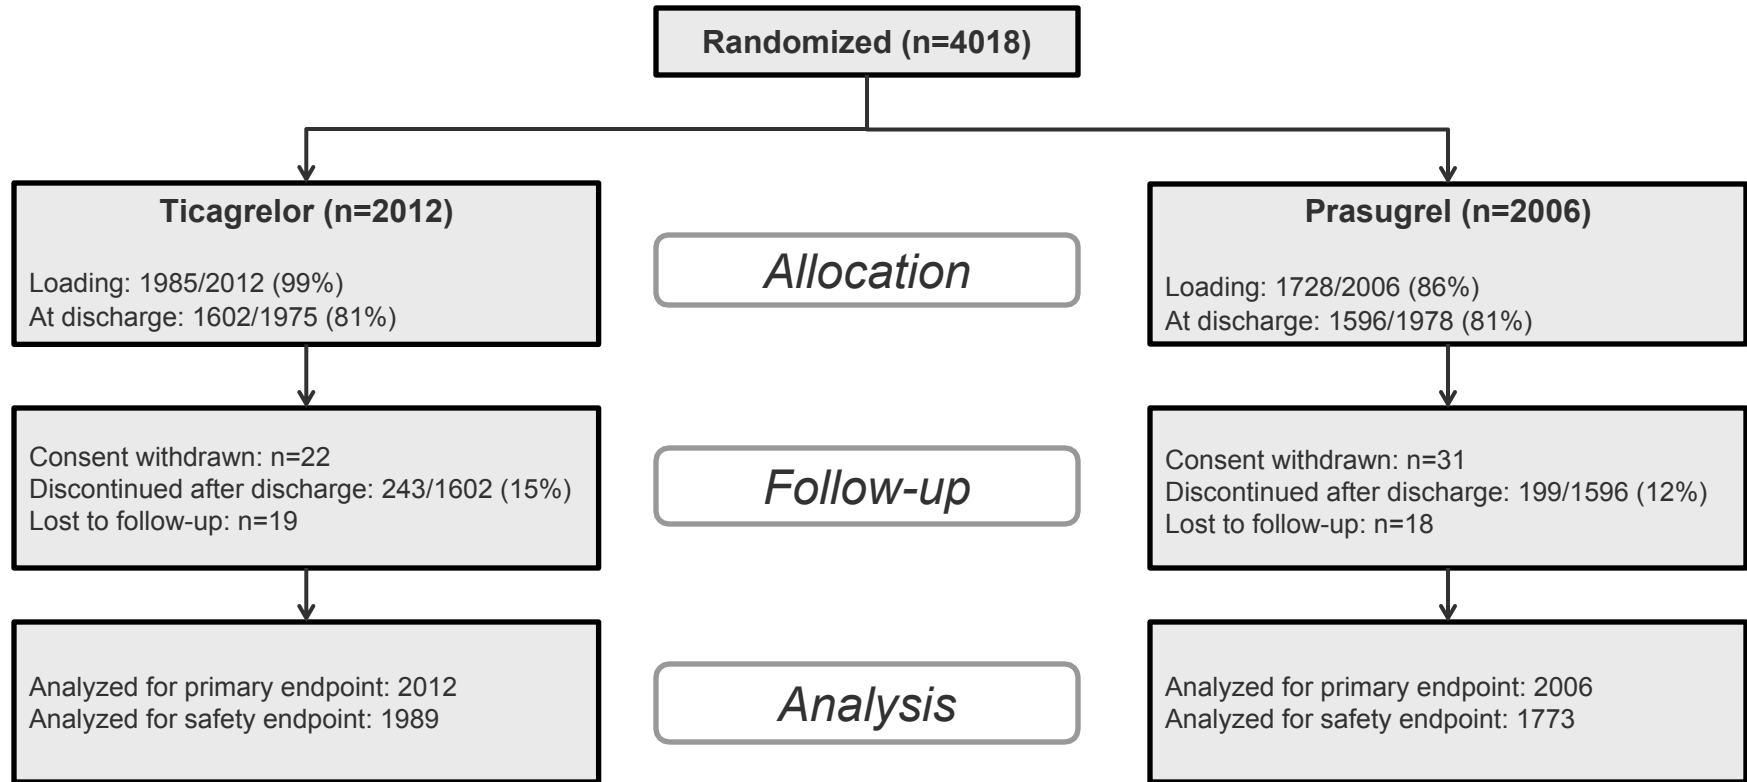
Randomized (n=4018)

Ticagrelor (n=2012)

Loading: 1985/2012 (99%)
At discharge: 1602/1975 (81%)

Allocation

Prasugrel (n=2006)

Loading: 1728/2006 (86%)
At discharge: 1596/1978 (81%)

Consent withdrawn: n=22
Discontinued after discharge: 243/1602 (15%)
Lost to follow-up: n=19

Follow-up

Consent withdrawn: n=31
Discontinued after discharge: 199/1596 (12%)
Lost to follow-up: n=18

Analyzed for primary endpoint: 2012
Analyzed for safety endpoint: 1989

Analysis

Analyzed for primary endpoint: 2006
Analyzed for safety endpoint: 1773